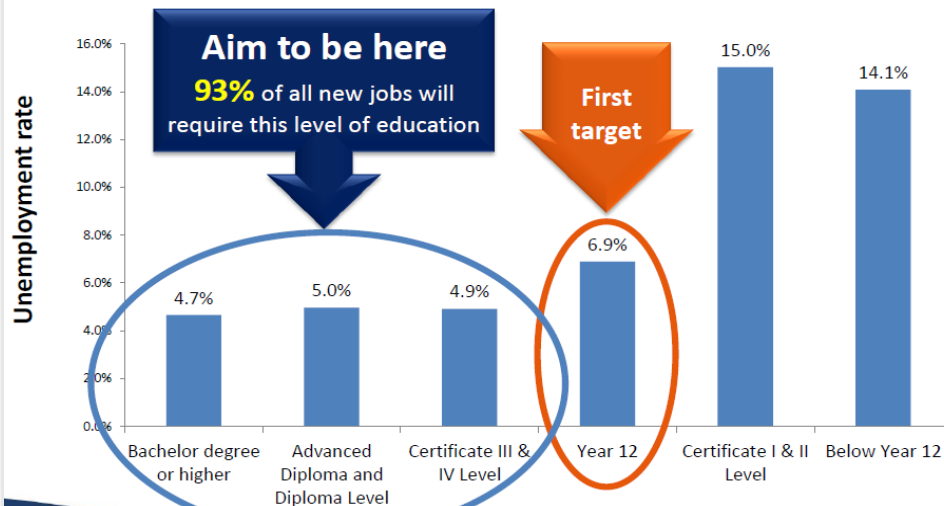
Aim to be here
93% of all new jobs will require this level of education

First target

Unemployment rate

16.0%
14.0%
12.0%
10.0%
8.0%
6.0%
4.0%
2.0%
0.0%

4.7%
5.0%
4.9%
6.9%
15.0%
14.1%

Bachelor degree or higher
Advanced Diploma and Diploma Level
Certificate III & IV Level
Year 12
Certificate I & II Level
Below Year 12